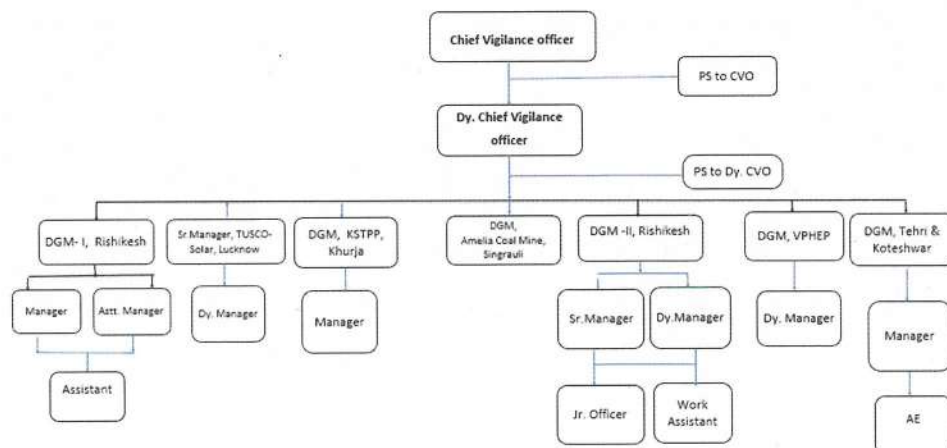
Chief Vigilance officer

PS to CVO

Dy. Chief Vigilance officer

PS to Dy. CVO

DGM- I, Rishikesh

Sr.Manager, TUSCO-Solar, Lucknow

DGM, KSTPP, Khurja

DGM, Amelia Coal Mine, Singrauli

DGM -II, Rishikesh

DGM, VPHEP

DGM, Tehri & Koteshwar

Manager

Astt. Manager

Dy. Manager

Manager

Sr.Manager

Dy.Manager

Dy. Manager

Manager

Assistant

Jr. Officer

Work Assistant

AE